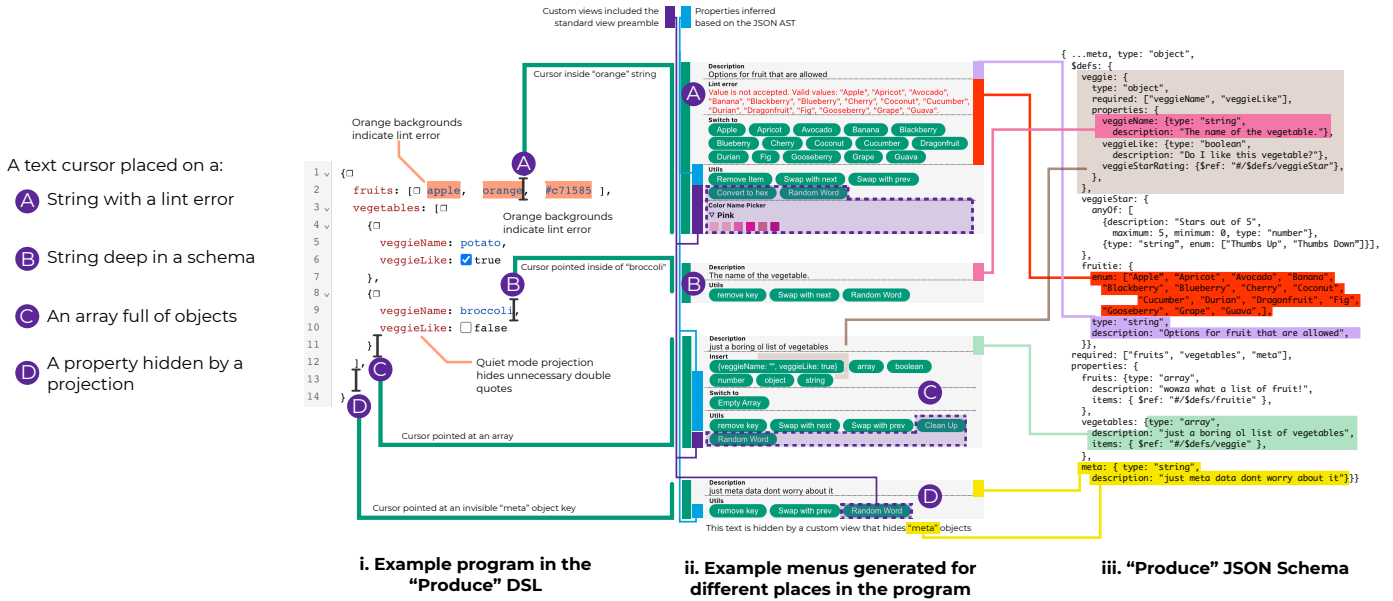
A text cursor placed on a:

A String with a lint error

B String deep in a schema

C An array full of objects

D A property hidden by a projection

Orange backgrounds indicate lint error

Cursor inside "orange" string

1 {
2 fruits: [apple, orange, #c71585 ],
3 vegetables: [
4 {
5 veggieName: potato,
6 veggieLike: true
7 },
8 {
9 veggieName: broccoli,
10 veggieLike: false
11 }
12 ],
13
14 }

Orange backgrounds indicate lint error

Cursor pointed inside of "broccoli"

Quiet mode projection hides unnecessary double quotes

Cursor pointed at an array

Cursor pointed at an invisible "meta" object key

i. Example program in the "Produce" DSL

Custom views included the standard view preamble

Properties inferred based on the JSON AST

Description
Options for fruit that are allowed
Lint error
Value is not accepted. Valid values: "Apple", "Apricot", "Avocado", "Banana", "Blackberry", "Blueberry", "Cherry", "Coconut", "Cucumber", "Durian", "Dragonfruit", "Fig", "Gooseberry", "Grape", "Guava".
Switch to
Apple Apricot Avocado Banana Blackberry Blueberry Cherry Coconut Cucumber Dragonfruit Durian Fig Gooseberry Grape Guava
Utils
Remove Item Swap with next Swap with prev Convert to hex Random Word
Color Name Picker
▽ Pink

Description
The name of the vegetable.
Utils
remove key Swap with next Random Word

Description
just a boring ol list of vegetables
Insert
{veggieName: "", veggieLike: true} array boolean number object string
Switch to
Empty Array
Utils
remove key Swap with next Swap with prev Clean Up Random Word

Description
just meta data dont worry about it
Utils
remove key Swap with prev Random Word

This text is hidden by a custom view that hides "meta" objects

ii. Example menus generated for different places in the program

{ ...meta, type: "object",
$defs: {
veggie: {
type: "object",
required: ["veggieName", "veggieLike"],
properties: {
veggieName: {type: "string",
description: "The name of the vegetable."},
veggieLike: {type: "boolean",
description: "Do I like this vegetable?"},
veggieStarRating: {$ref: "#/$defs/veggieStar"},
},
},
veggieStar: {
anyOf: [
{description: "Stars out of 5",
maximum: 5, minimum: 0, type: "number"},
{type: "string", enum: ["Thumbs Up", "Thumbs Down"]}],
},
fruitie: {
enum: ["Apple", "Apricot", "Avocado", "Banana", "Blackberry", "Blueberry", "Cherry", "Coconut", "Cucumber", "Durian", "Dragonfruit", "Fig", "Gooseberry", "Grape", "Guava",],
type: "string",
description: "Options for fruit that are allowed",
}},
required: ["fruits", "vegetables", "meta"],
properties: {
fruits: {type: "array",
description: "wowza what a list of fruit!",
items: { $ref: "#/$defs/fruitie" },
},
vegetables: {type: "array",
description: "just a boring ol list of vegetables",
items: { $ref: "#/$defs/veggie" },
},
meta: { type: "string",
description: "just meta data dont worry about it"}}}

iii. "Produce" JSON Schema